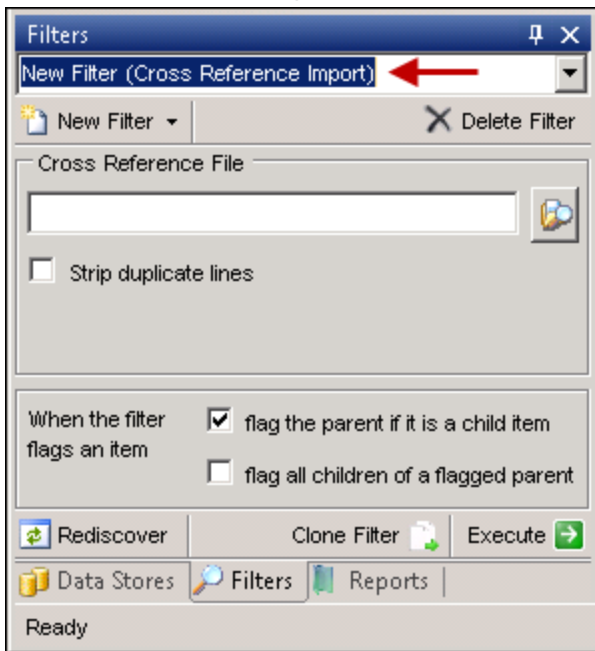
Filters

New Filter (Cross Reference Import)

New Filter

Delete Filter

Cross Reference File

Strip duplicate lines

When the filter flags an item

flag the parent if it is a child item

flag all children of a flagged parent

Rediscover

Clone Filter

Execute

Data Stores

Filters

Reports

Ready